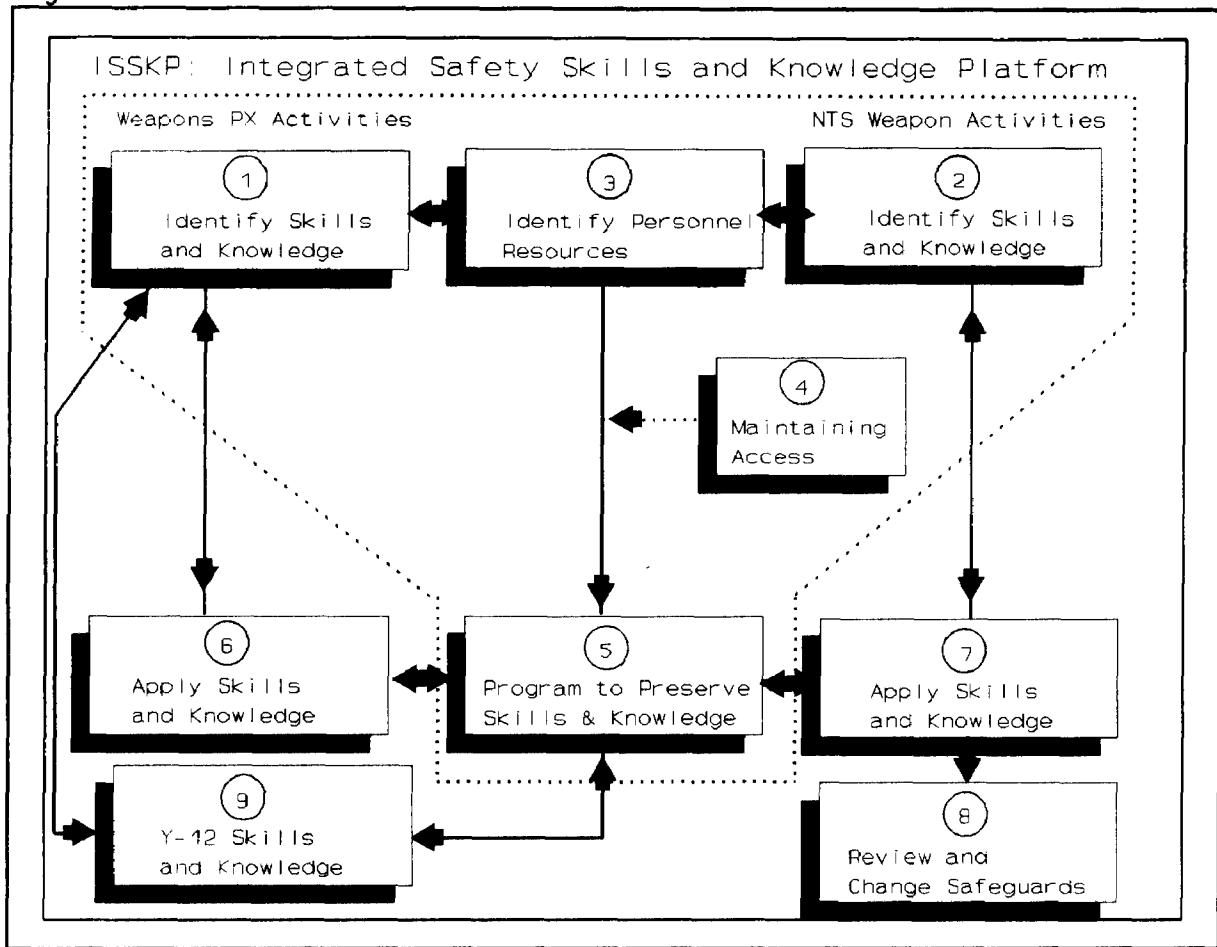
ISSKP: Integrated Safety Skills and Knowledge Platform

Weapons PX Activities

NTS Weapon Activities

1
Identify Skills and Knowledge

3
Identify Personnel Resources

2
Identify Skills and Knowledge

4
Maintaining Access

6
Apply Skills and Knowledge

5
Program to Preserve Skills & Knowledge

7
Apply Skills and Knowledge

9
Y-12 Skills and Knowledge

8
Review and Change Safeguards